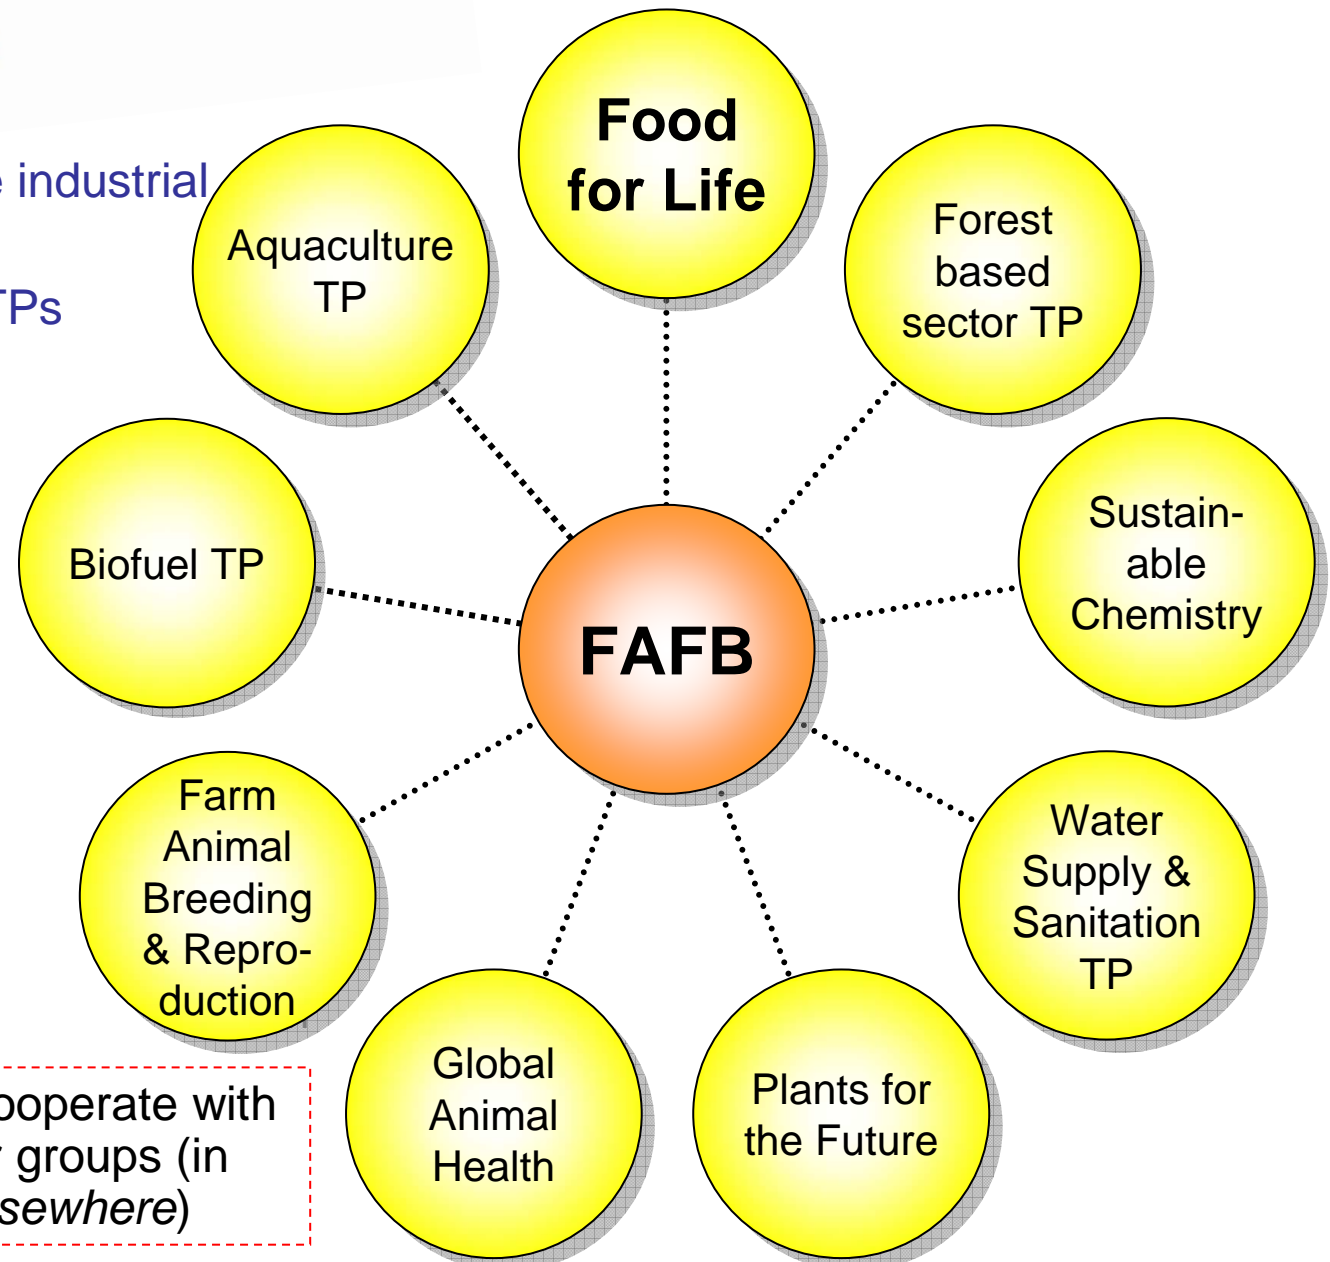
e industrial

TPs

Food for Life

Aquaculture TP

Forest based sector TP

Biofuel TP

FAFB

Sustainable Chemistry

Farm Animal Breeding & Reproduction

Water Supply & Sanitation TP

Global Animal Health

Plants for the Future

ooperate with groups (in sewhere)